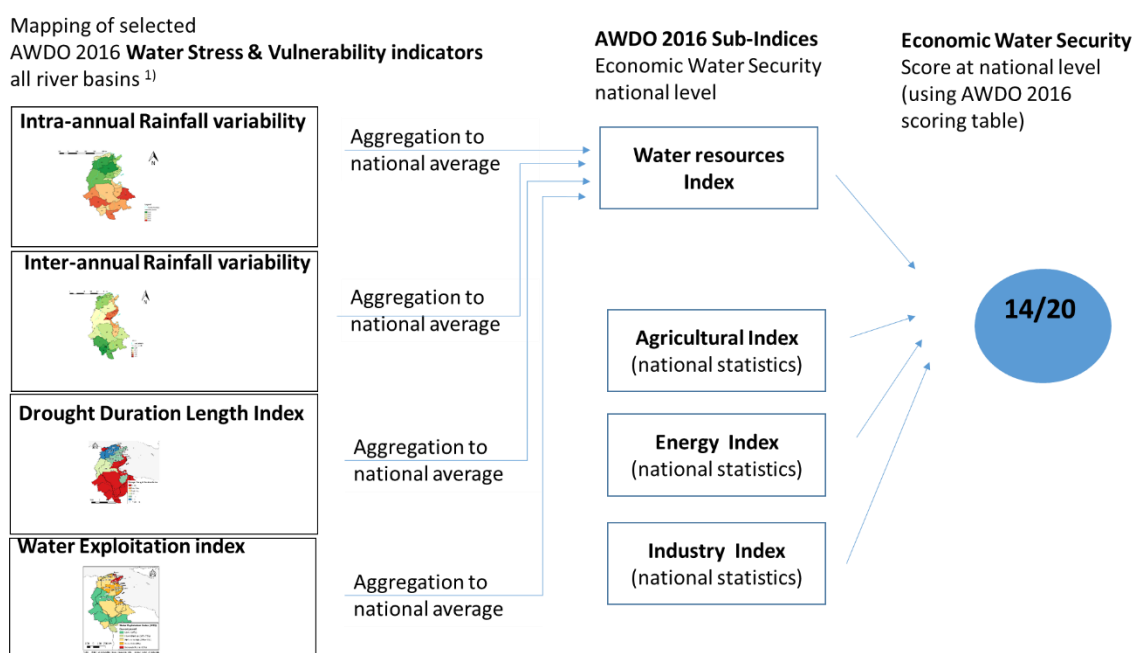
Mapping of selected
AWDO 2016 **Water Stress & Vulnerability indicators**
all river basins $^{1)}$

**AWDO 2016 Sub-Indices**
Economic Water Security
national level

**Economic Water Security**
Score at national level
(using AWDO 2016 scoring table)

**Intra-annual Rainfall variability**

Aggregation to national average

**Water resources Index**

**Inter-annual Rainfall variability**

Aggregation to national average

**Agricultural Index**
(national statistics)

**14/20**

**Drought Duration Length Index**

Aggregation to national average

**Energy Index**
(national statistics)

**Water Exploitation index**

Aggregation to national average

**Industry Index**
(national statistics)